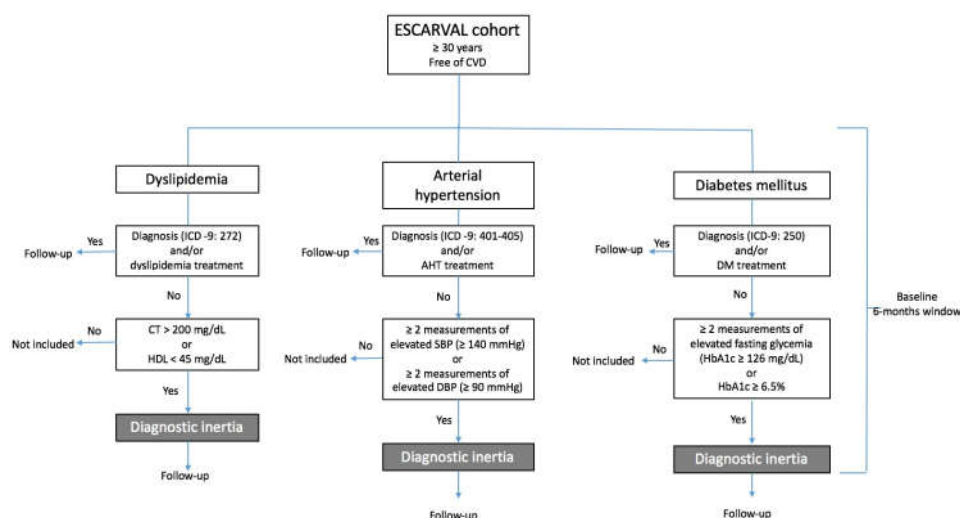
ESCARVAL cohort
≥ 30 years
Free of CVD

Dyslipidemia

Diagnosis (ICD -9: 272) and/or dyslipidemia treatment

Yes

Follow-up

No

CT > 200 mg/dL or HDL < 45 mg/dL

No

Not included

Yes

Diagnostic inertia

Follow-up

Arterial hypertension

Diagnosis (ICD -9: 401-405) and/or AHT treatment

Yes

Follow-up

No

≥ 2 measurements of elevated SBP (≥ 140 mmHg) or ≥ 2 measurements of elevated DBP (≥ 90 mmHg)

No

Not included

Yes

Diagnostic inertia

Follow-up

Diabetes mellitus

Diagnosis (ICD-9: 250) and/or DM treatment

Yes

Follow-up

No

≥ 2 measurements of elevated fasting glycemia (HbA1c ≥ 126 mg/dL) or HbA1c ≥ 6.5%

No

Not included

Yes

Diagnostic inertia

Follow-up

Baseline
6-months window